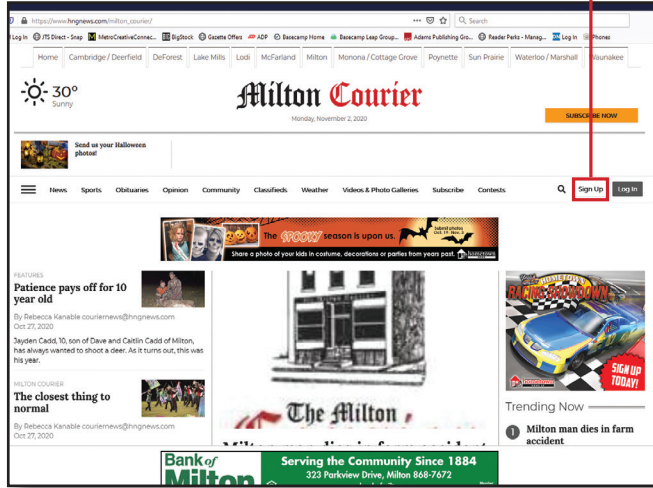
https://www.hngnews.com/milton_courier/

Search

Log In JTS Direct - Snap MetroCreativeConnec... BigStock Gazette Offers ADP Basecamp Home Basecamp Leap Group... Adams Publishing Gro... Reader Perks - Manag... Log In Phones

Home | Cambridge / Deerfield | DeForest | Lake Mills | Lodi | McFarland | Milton | Monona / Cottage Grove | Poynette | Sun Prairie | Waterloo / Marshall | Waunakee

30° Sunny

Milton Courier

Monday, November 2, 2020

SUBSCRIBE NOW

Send us your Halloween photos!

News Sports Obituaries Opinion Community Classifieds Weather Videos & Photo Galleries Subscribe Contests

Sign Up Log In

The SPOOKY season is upon us.

Share a photo of your kids in costume, decorations or parties from years past.

FEATURES

Patience pays off for 10 year old

By Rebecca Kanable couriernews@hngnews.com
Oct 27, 2020

Jayden Cadd, 10, son of Dave and Caitlin Cadd of Milton, has always wanted to shoot a deer. As it turns out, this was his year.

MILTON COURIER

The closest thing to normal

By Rebecca Kanable couriernews@hngnews.com
Oct 27, 2020

The Milton

RACING SHOWDOWN

SIGN UP TODAY!

Trending Now

1 Milton man dies in farm accident

Bank of Milton

Serving the Community Since 1884

323 Parkview Drive, Milton 868-7672